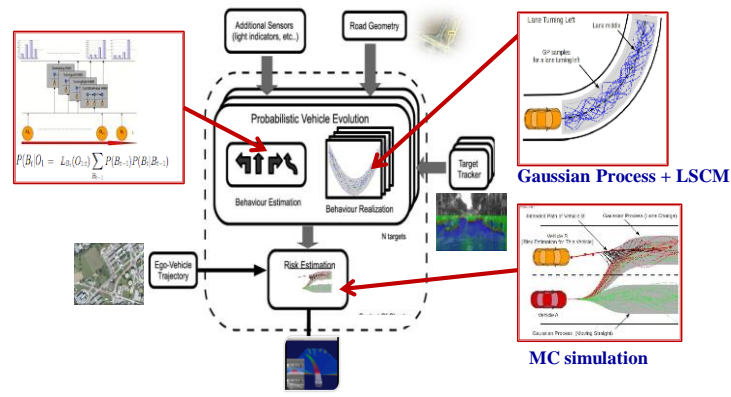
Additional Sensors (light indicators, etc..)

Road Geometry

Lane Turning Left

Lane middle

GP samples for a lane turning left

Gaussian Process + LSCM

$P(B_t|O_t = L_{B_t}(O_{t-1})\sum_{B_{t-1}} P(B_{t-1})P(B_t|B_{t-1})$

Probabilistic Vehicle Evolution

Behaviour Estimation

Behaviour Realization

N targets

Target Tracker

Ego-Vehicle Trajectory

Risk Estimation

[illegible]

Gaussian Process (Lane Change)

Vehicle B

Vehicle A

Gaussian Process (Moving Straight)

MC simulation